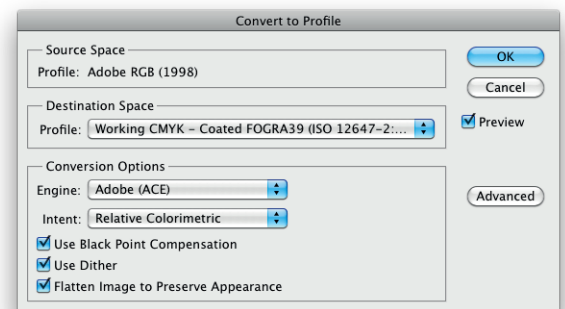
Convert to Profile

Source Space
Profile: Adobe RGB (1998)

OK
Cancel

Destination Space
Profile: Working CMYK – Coated FOGRA39 (ISO 12647-2:...

Preview

Conversion Options
Engine: Adobe (ACE)
Intent: Relative Colorimetric
Use Black Point Compensation
Use Dither
Flatten Image to Preserve Appearance

Advanced